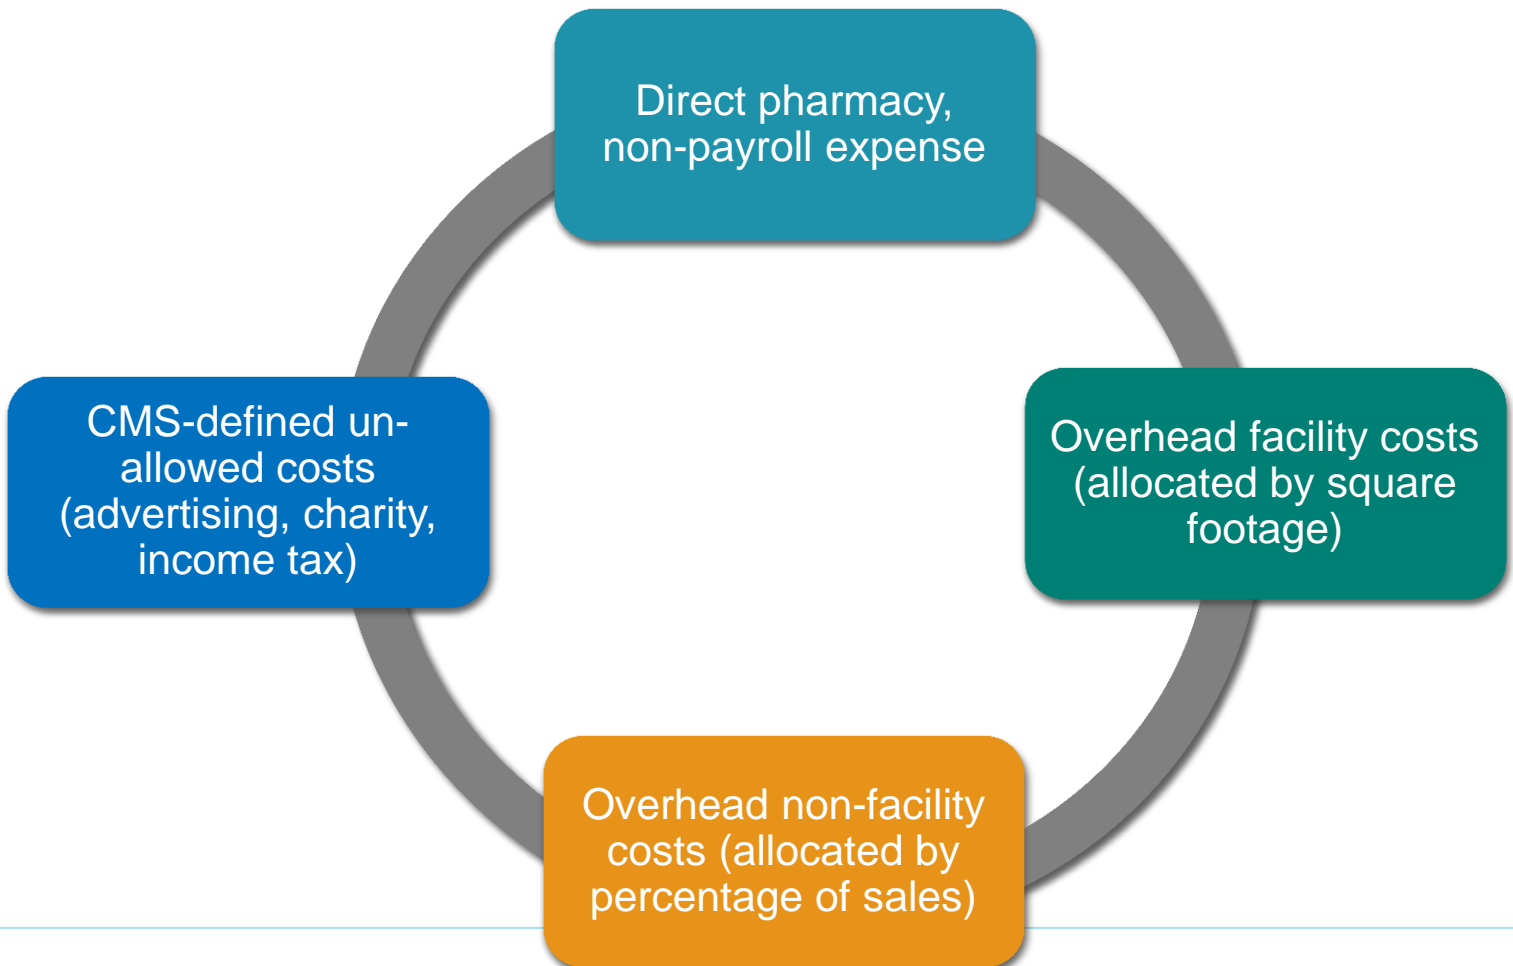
Direct pharmacy, non-payroll expense

Overhead facility costs (allocated by square footage)

Overhead non-facility costs (allocated by percentage of sales)

CMS-defined un-allowed costs (advertising, charity, income tax)